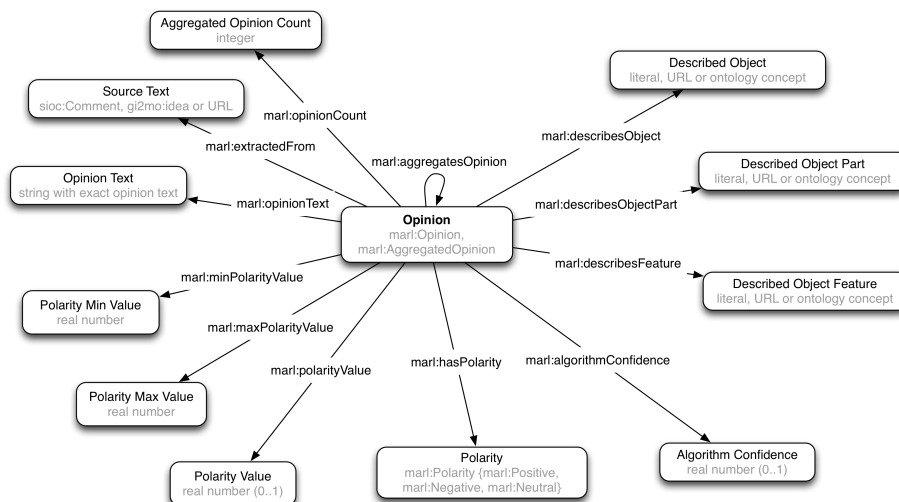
Aggregated Opinion Count
integer

Source Text
sioc:Comment, gi2mo:idea or URL

marl:opinionCount

marl:extractedFrom

marl:aggregatesOpinion

Described Object
literal, URL or ontology concept

marl:describesObject

Opinion Text
string with exact opinion text

marl:opinionText

Opinion
marl:Opinion,
marl:AggregatedOpinion

marl:describesObjectPart

Described Object Part
literal, URL or ontology concept

marl:describesFeature

Described Object Feature
literal, URL or ontology concept

marl:minPolarityValue

Polarity Min Value
real number

marl:maxPolarityValue

marl:polarityValue

marl:hasPolarity

marl:algorithmConfidence

Polarity Max Value
real number

Polarity Value
real number (0..1)

Polarity
marl:Polarity {marl:Positive,
marl:Negative, marl:Neutral}

Algorithm Confidence
real number (0..1)